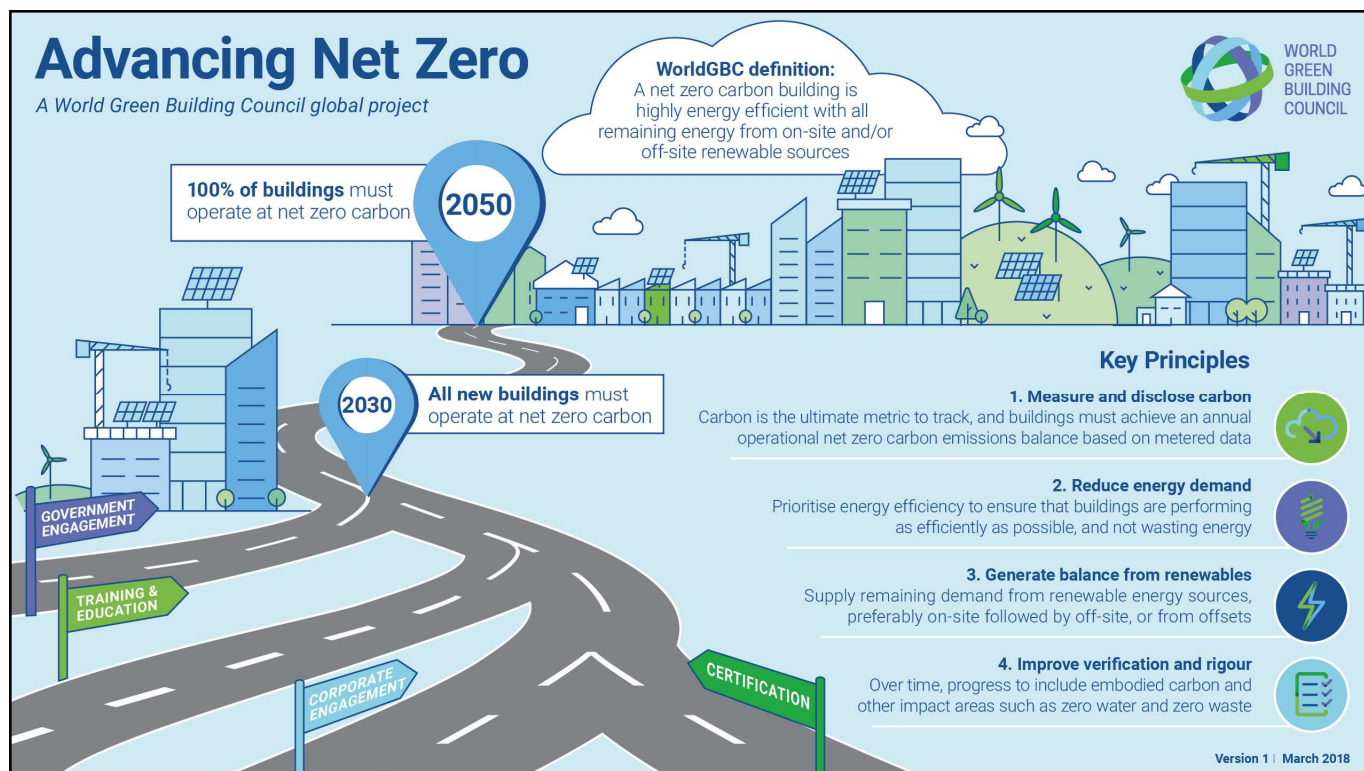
Advancing Net Zero
A World Green Building Council global project

WorldGBC definition:
A net zero carbon building is highly energy efficient with all remaining energy from on-site and/or off-site renewable sources

WORLD GREEN BUILDING COUNCIL

100% of buildings must operate at net zero carbon

2050

2030

All new buildings must operate at net zero carbon

Key Principles

1. Measure and disclose carbon
Carbon is the ultimate metric to track, and buildings must achieve an annual operational net zero carbon emissions balance based on metered data

2. Reduce energy demand
Prioritise energy efficiency to ensure that buildings are performing as efficiently as possible, and not wasting energy

3. Generate balance from renewables
Supply remaining demand from renewable energy sources, preferably on-site followed by off-site, or from offsets

4. Improve verification and rigour
Over time, progress to include embodied carbon and other impact areas such as zero water and zero waste

GOVERNMENT ENGAGEMENT

TRAINING & EDUCATION

CORPORATE ENGAGEMENT

CERTIFICATION

Version 1 | March 2018